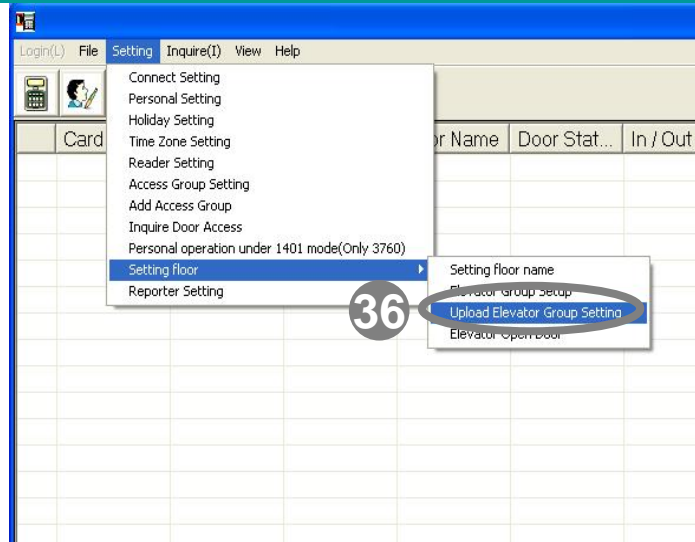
Login(L) File Setting Inquire(I) View Help

Card

r Name | Door Stat... | In / Out

Connect Setting
Personal Setting
Holiday Setting
Time Zone Setting
Reader Setting
Access Group Setting
Add Access Group
Inquire Door Access
Personal operation under 1401 mode(Only 3760)
Setting floor
Reporter Setting

Setting floor name
Elevator Group Setup
Upload Elevator Group Setting
Elevator Open Door

36